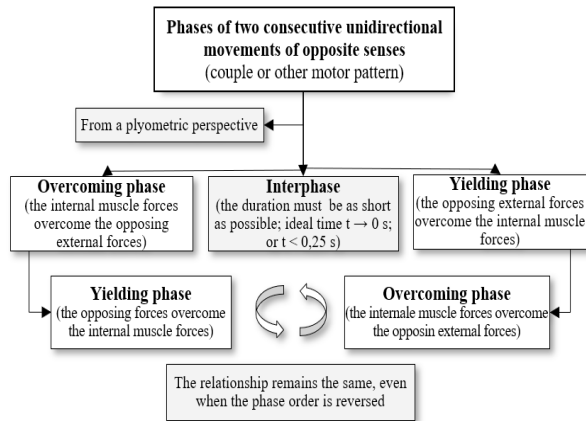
Phases of two consecutive unidirectional movements of opposite senses
(couple or other motor pattern)

From a plyometric perspective

Overcoming phase
(the internal muscle forces overcome the opposing external forces)

Interphase
(the duration must be as short as possible; ideal time t → 0 s; or t < 0,25 s)

Yielding phase
(the opposing external forces overcome the internal muscle forces)

Yielding phase
(the opposing forces overcome the internal muscle forces)

Overcoming phase
(the internale muscle forces overcome the opposin external forces)

The relationship remains the same, even when the phase order is reversed